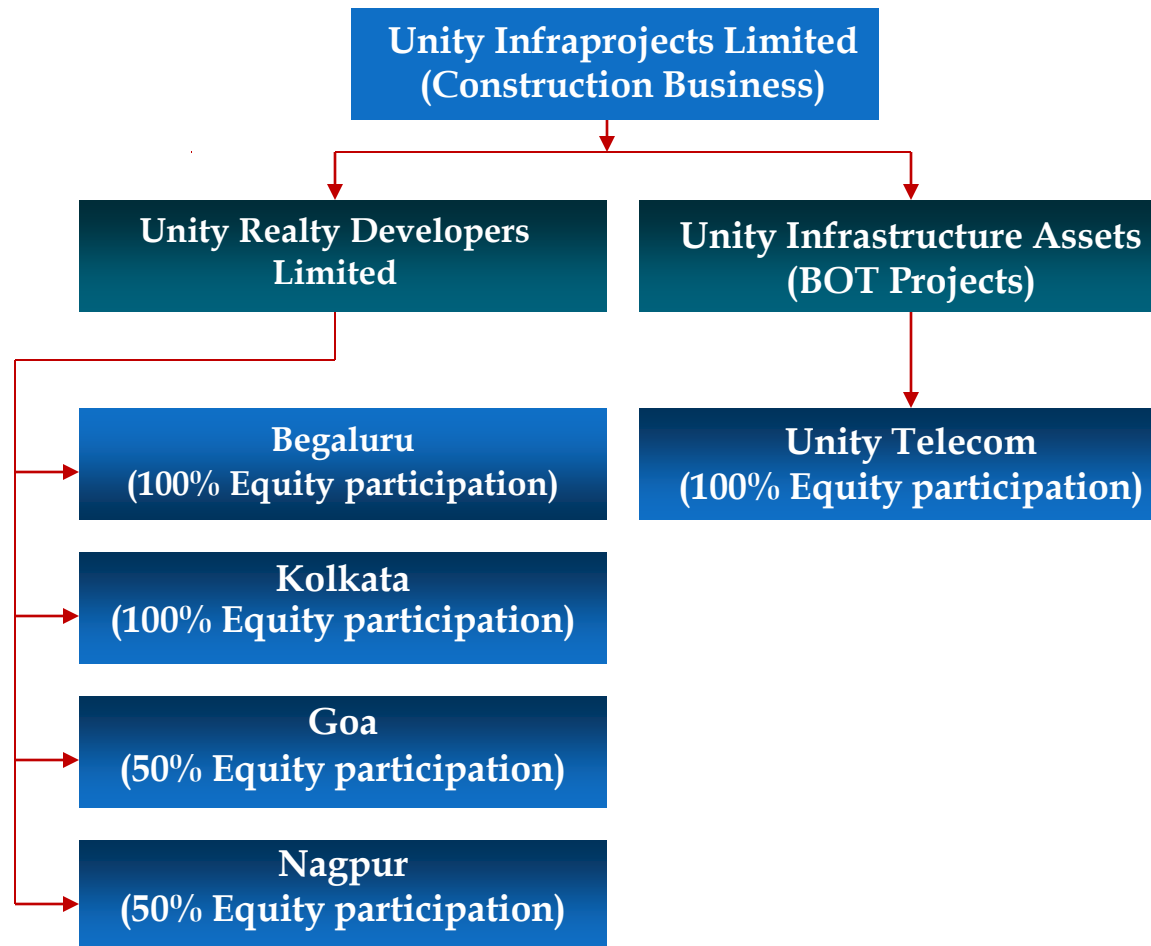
Unity Infraprojects Limited
(Construction Business)

Unity Realty Developers Limited

Unity Infrastructure Assets
(BOT Projects)

Begaluru
(100% Equity participation)

Unity Telecom
(100% Equity participation)

Kolkata
(100% Equity participation)

Goa
(50% Equity participation)

Nagpur
(50% Equity participation)